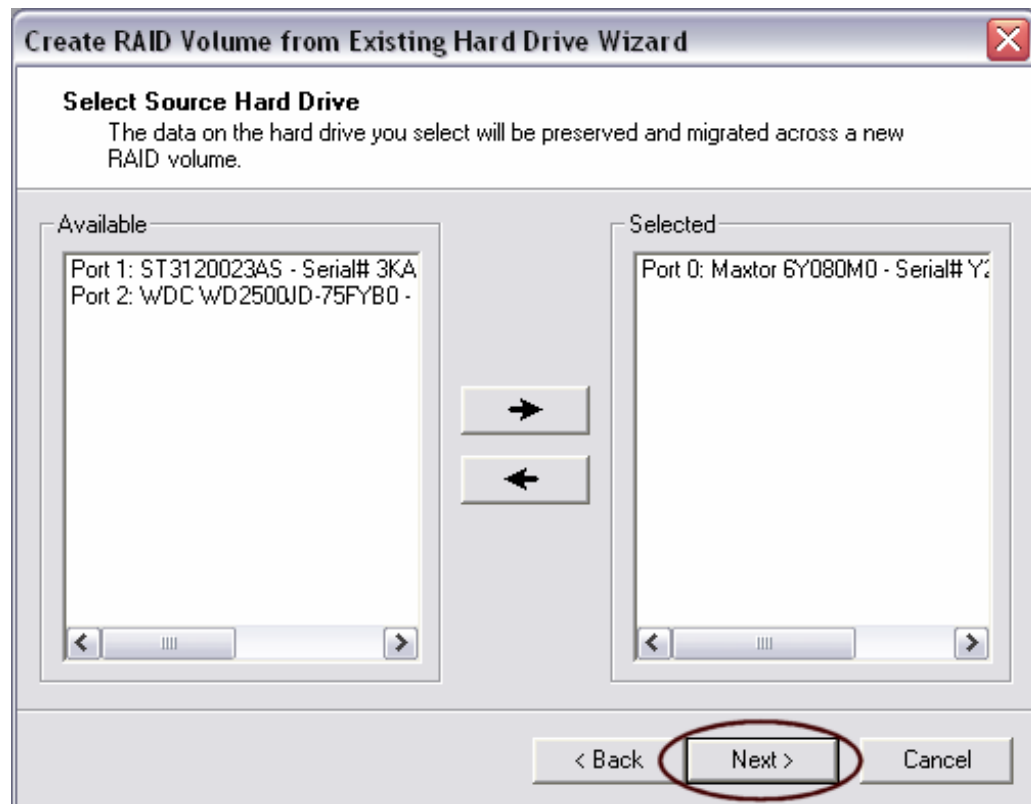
Create RAID Volume from Existing Hard Drive Wizard

Select Source Hard Drive
The data on the hard drive you select will be preserved and migrated across a new RAID volume.

Available
Port 1: ST3120023AS - Serial# 3KA
Port 2: WDC WD2500JD-75FYB0 -

Selected
Port 0: Maxtor 6Y080M0 - Serial# Y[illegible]

< Back
Next >
Cancel